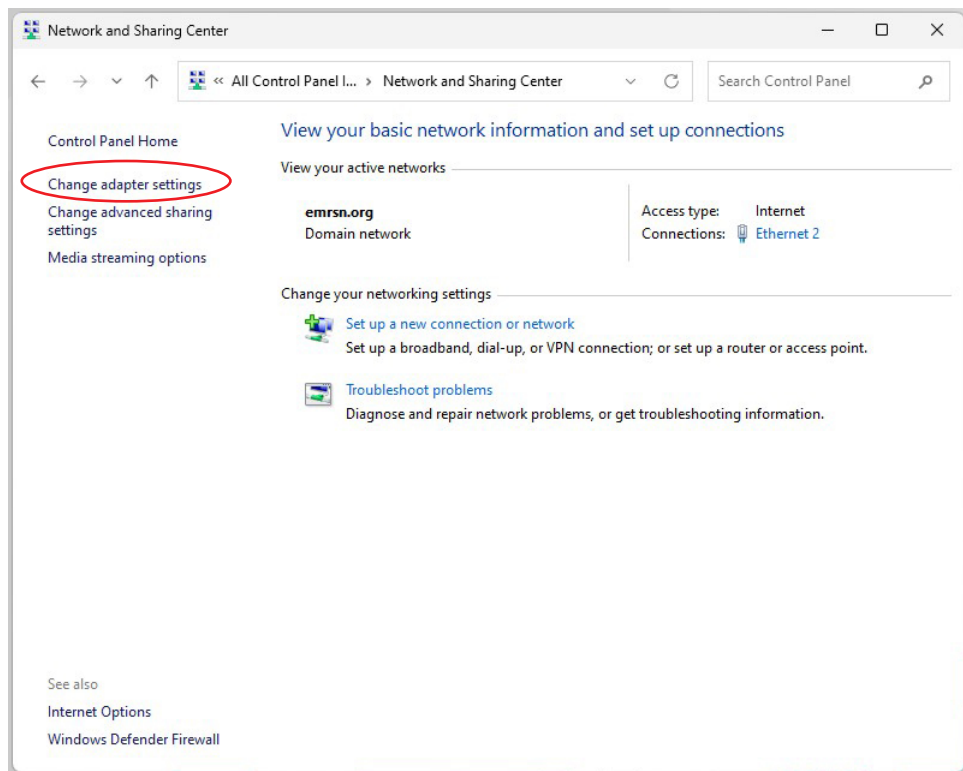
Network and Sharing Center

« All Control Panel I... › Network and Sharing Center

Search Control Panel

Control Panel Home

Change adapter settings

Change advanced sharing settings

Media streaming options

View your basic network information and set up connections

View your active networks

**emrsn.org**
Domain network

Access type: Internet
Connections: Ethernet 2

Change your networking settings

Set up a new connection or network
Set up a broadband, dial-up, or VPN connection; or set up a router or access point.

Troubleshoot problems
Diagnose and repair network problems, or get troubleshooting information.

See also

Internet Options

Windows Defender Firewall